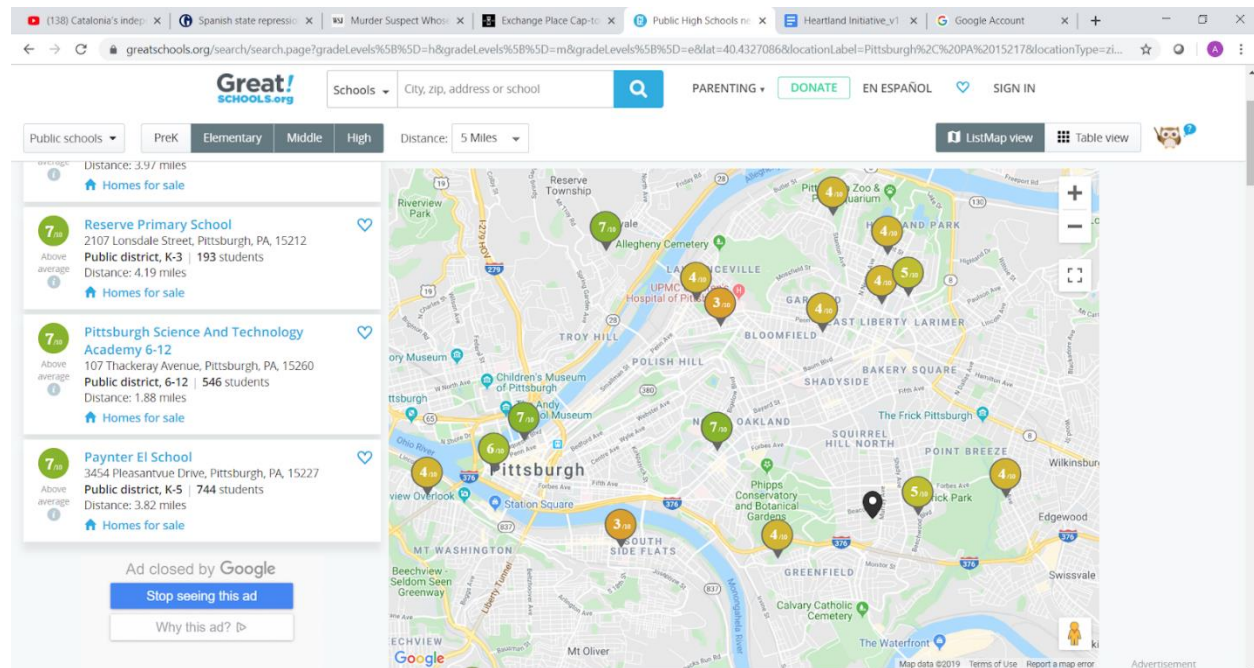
(138) Catalonia's indep ×
Spanish state repressio ×
Murder Suspect Whose ×
Exchange Place Cap-to ×
Public High Schools ne ×
Heartland Initiative_v1 ×
Google Account ×
+

greatschools.org/search/search.page?gradeLevels%5B%5D=h&gradeLevels%5B%5D=m&gradeLevels%5B%5D=e&lat=40.4327086&locationLabel=Pittsburgh%2C%20PA%2015217&locationType=zi...

Great! SCHOOLS.org
Schools
City, zip, address or school
PARENTING
DONATE
EN ESPAÑOL
SIGN IN

Public schools
PreK
Elementary
Middle
High
Distance: 5 Miles
List Map view
Table view

average
Distance: 3.97 miles
Homes for sale

7/10
Above average
Reserve Primary School
2107 Lonsdale Street, Pittsburgh, PA, 15212
Public district, K-3 | 193 students
Distance: 4.19 miles
Homes for sale

7/10
Above average
Pittsburgh Science And Technology Academy 6-12
107 Thackeray Avenue, Pittsburgh, PA, 15260
Public district, 6-12 | 546 students
Distance: 1.88 miles
Homes for sale

7/10
Above average
Paynter El School
3454 Pleasantvue Drive, Pittsburgh, PA, 15227
Public district, K-5 | 744 students
Distance: 3.82 miles
Homes for sale

Ad closed by Google
Stop seeing this ad
Why this ad?

Reserve Township
Riverview Park
Allegheny Cemetery
LAWRENCEVILLE
UPMC Hospital of Pittsburgh
Pittsburgh Zoo & Aquarium
HIGHLAND PARK
GARFIELD
BLOOMFIELD
EAST LIBERTY
LARIMER
TROY HILL
POLISH HILL
SHADYSIDE
BAKERY SQUARE
Children's Museum of Pittsburgh
The Andy Warhol Museum
Story Museum
OAKLAND
The Frick Pittsburgh
SQUIRREL HILL NORTH
POINT BREEZE
Wilkinsburg
Pittsburgh
Ohio River
View Overlook
Station Square
Phipps Conservatory and Botanical Gardens
Frick Park
SOUTH SIDE FLATS
MT WASHINGTON
Beechview
Seldom Seen Greenway
GREENFIELD
Edgewood
Swissvale
Calvary Catholic Cemetery
The Waterfront
BEECHVIEW
Mt Oliver
Monongahela River
Google
7/10
4/10
4/10
4/10
5/10
4/10
3/10
4/10
7/10
7/10
6/10
4/10
5/10
4/10
3/10
4/10
Map data ©2019 Terms of Use Report a map error
Advertisement